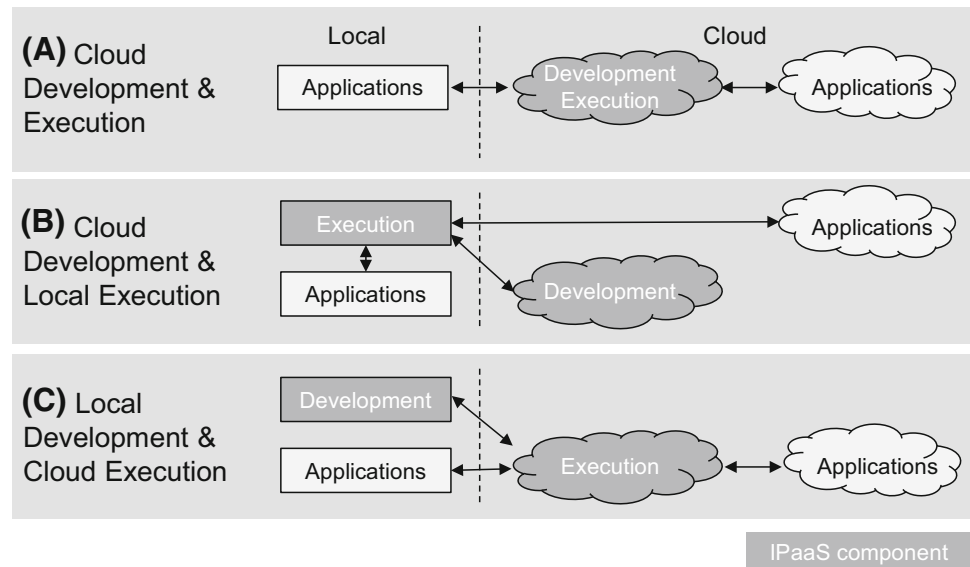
(A) Cloud Development & Execution

Local

Cloud

Applications

Development Execution

Applications

(B) Cloud Development & Local Execution

Execution

Applications

Applications

Development

(C) Local Development & Cloud Execution

Development

Applications

Execution

Applications

IPaaS component